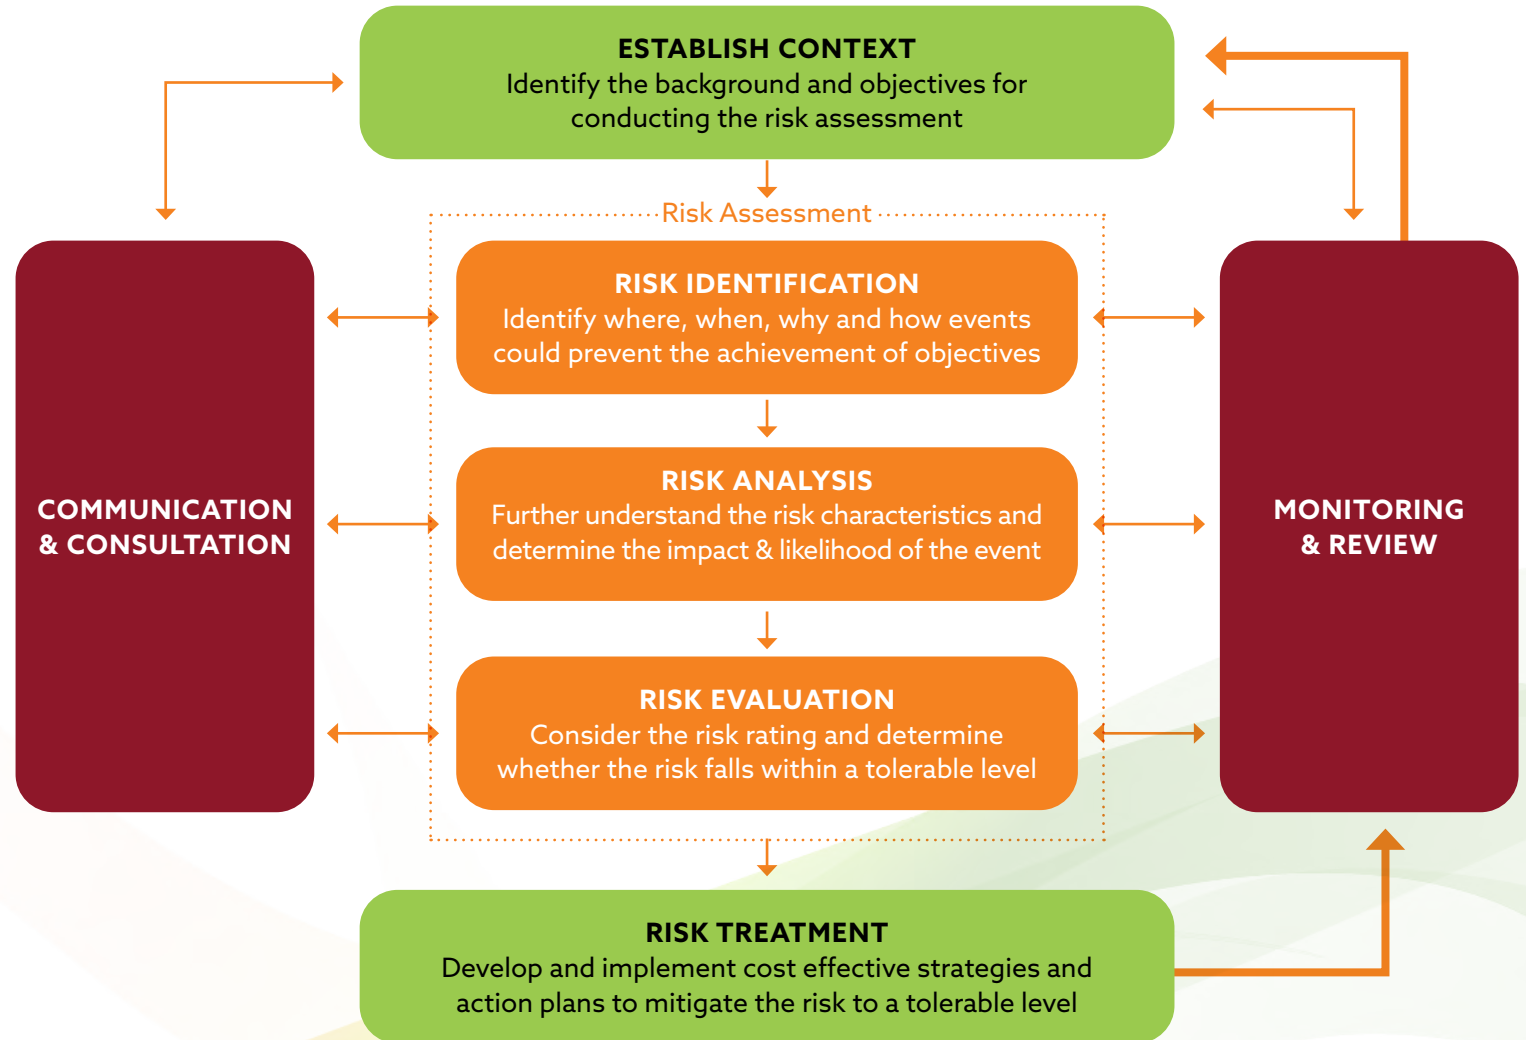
ESTABLISH CONTEXT
Identify the background and objectives for conducting the risk assessment

Risk Assessment

COMMUNICATION & CONSULTATION

RISK IDENTIFICATION
Identify where, when, why and how events could prevent the achievement of objectives

RISK ANALYSIS
Further understand the risk characteristics and determine the impact & likelihood of the event

RISK EVALUATION
Consider the risk rating and determine whether the risk falls within a tolerable level

MONITORING & REVIEW

RISK TREATMENT
Develop and implement cost effective strategies and action plans to mitigate the risk to a tolerable level